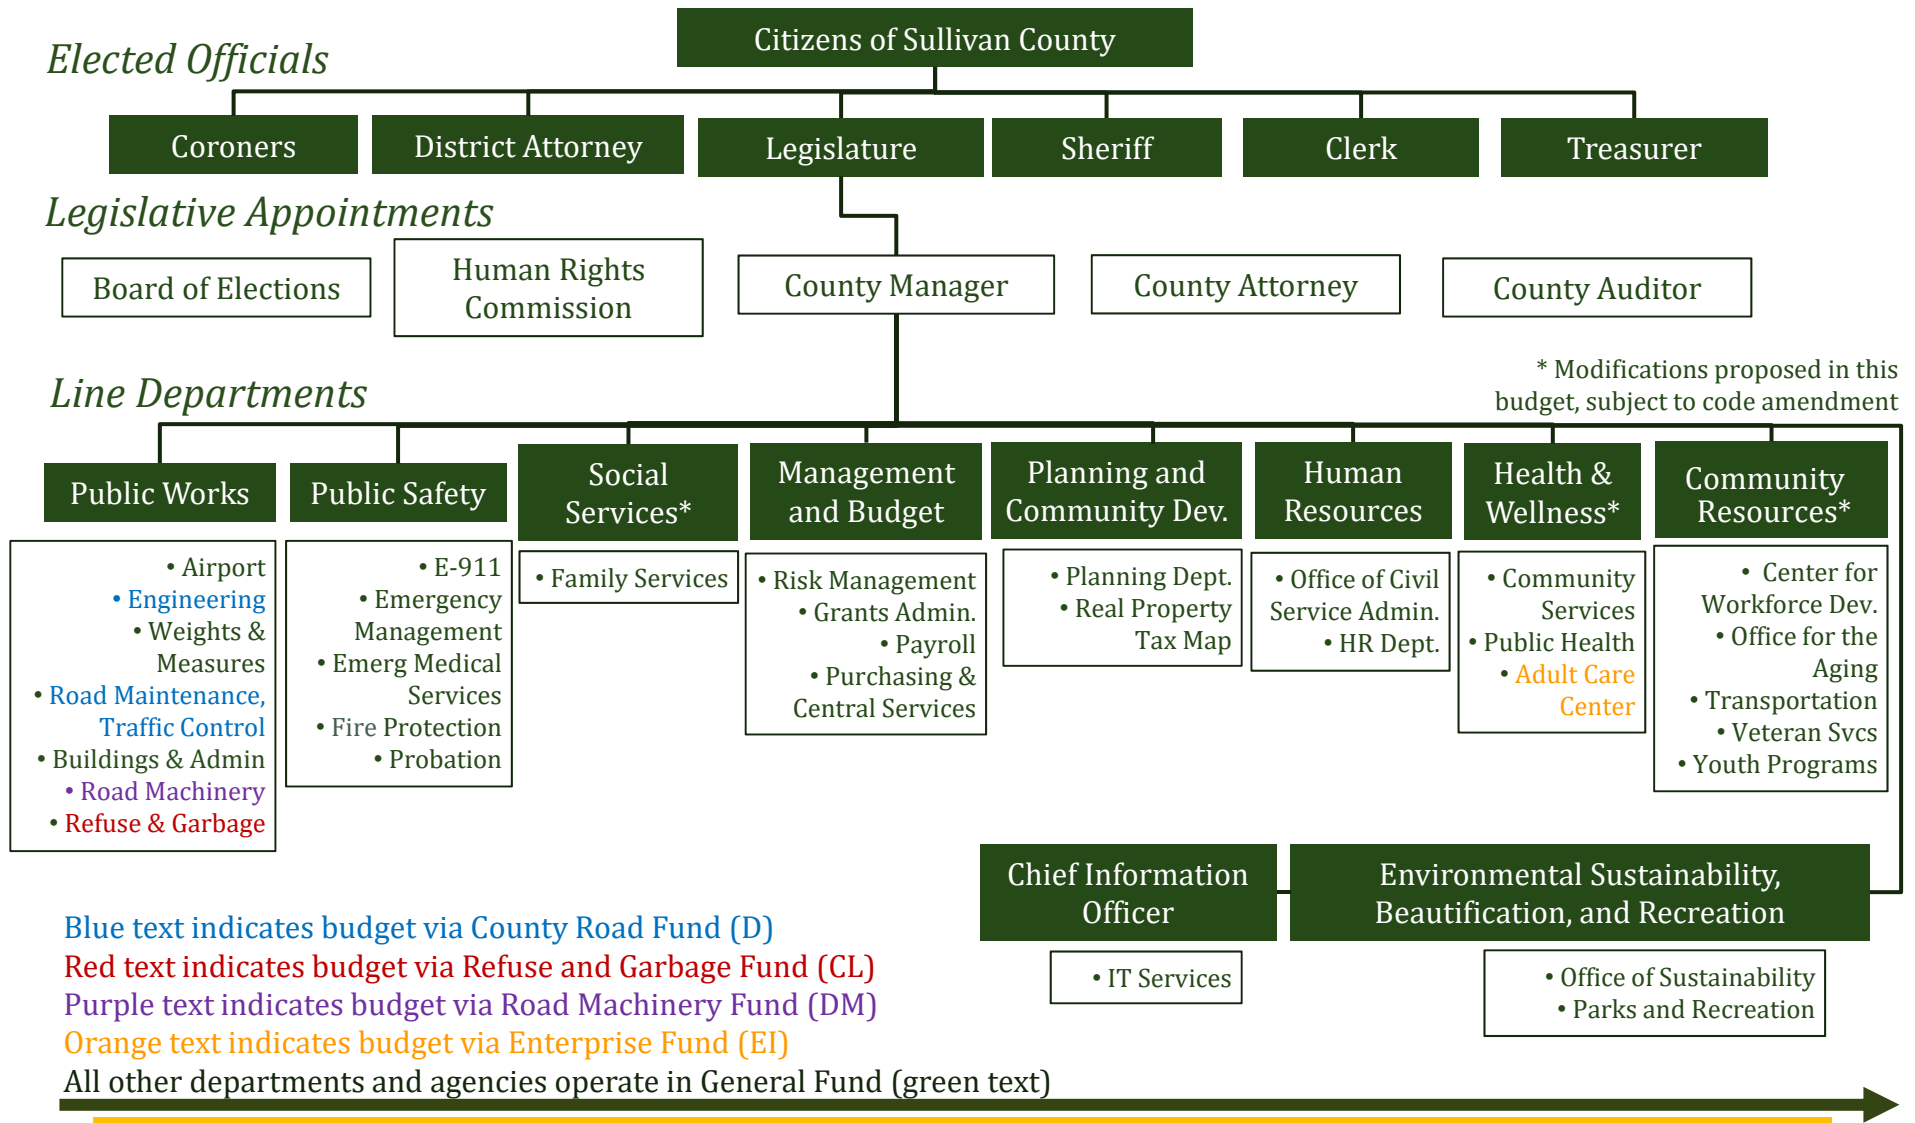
Elected Officials

Citizens of Sullivan County

Coroners

District Attorney

Legislature

Sheriff

Clerk

Treasurer

Legislative Appointments

Board of Elections

Human Rights Commission

County Manager

County Attorney

County Auditor

* Modifications proposed in this budget, subject to code amendment

Line Departments

Public Works

• Airport
• Engineering
• Weights & Measures
• Road Maintenance, Traffic Control
• Buildings & Admin
• Road Machinery
• Refuse & Garbage

Public Safety

• E-911
• Emergency Management
• Emerg Medical Services
• Fire Protection
• Probation

Social Services*

• Family Services

Management and Budget

• Risk Management
• Grants Admin.
• Payroll
• Purchasing & Central Services

Planning and Community Dev.

• Planning Dept.
• Real Property Tax Map

Human Resources

• Office of Civil Service Admin.
• HR Dept.

Health & Wellness*

• Community Services
• Public Health
• Adult Care Center

Community Resources*

• Center for Workforce Dev.
• Office for the Aging
• Transportation
• Veteran Svcs
• Youth Programs

Chief Information Officer

• IT Services

Environmental Sustainability, Beautification, and Recreation

• Office of Sustainability
• Parks and Recreation

Blue text indicates budget via County Road Fund (D)
Red text indicates budget via Refuse and Garbage Fund (CL)
Purple text indicates budget via Road Machinery Fund (DM)
Orange text indicates budget via Enterprise Fund (EI)
All other departments and agencies operate in General Fund (green text)